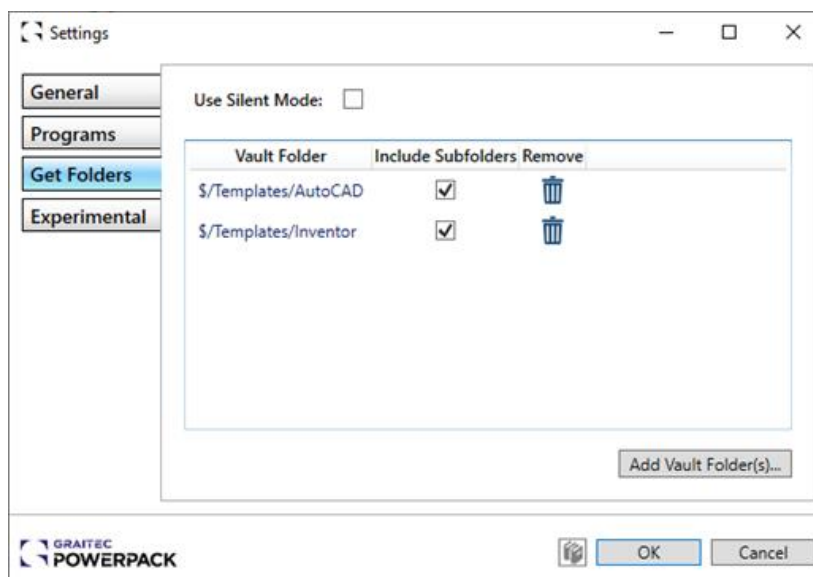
Settings

General
Programs
Get Folders
Experimental

Use Silent Mode:

| Vault Folder | Include Subfolders | Remove |
|---|---|---|
| $/Templates/AutoCAD | ✓ | |
| $/Templates/Inventor | ✓ | |

Add Vault Folder(s)...

GRAITEC
POWERPACK

OK
Cancel